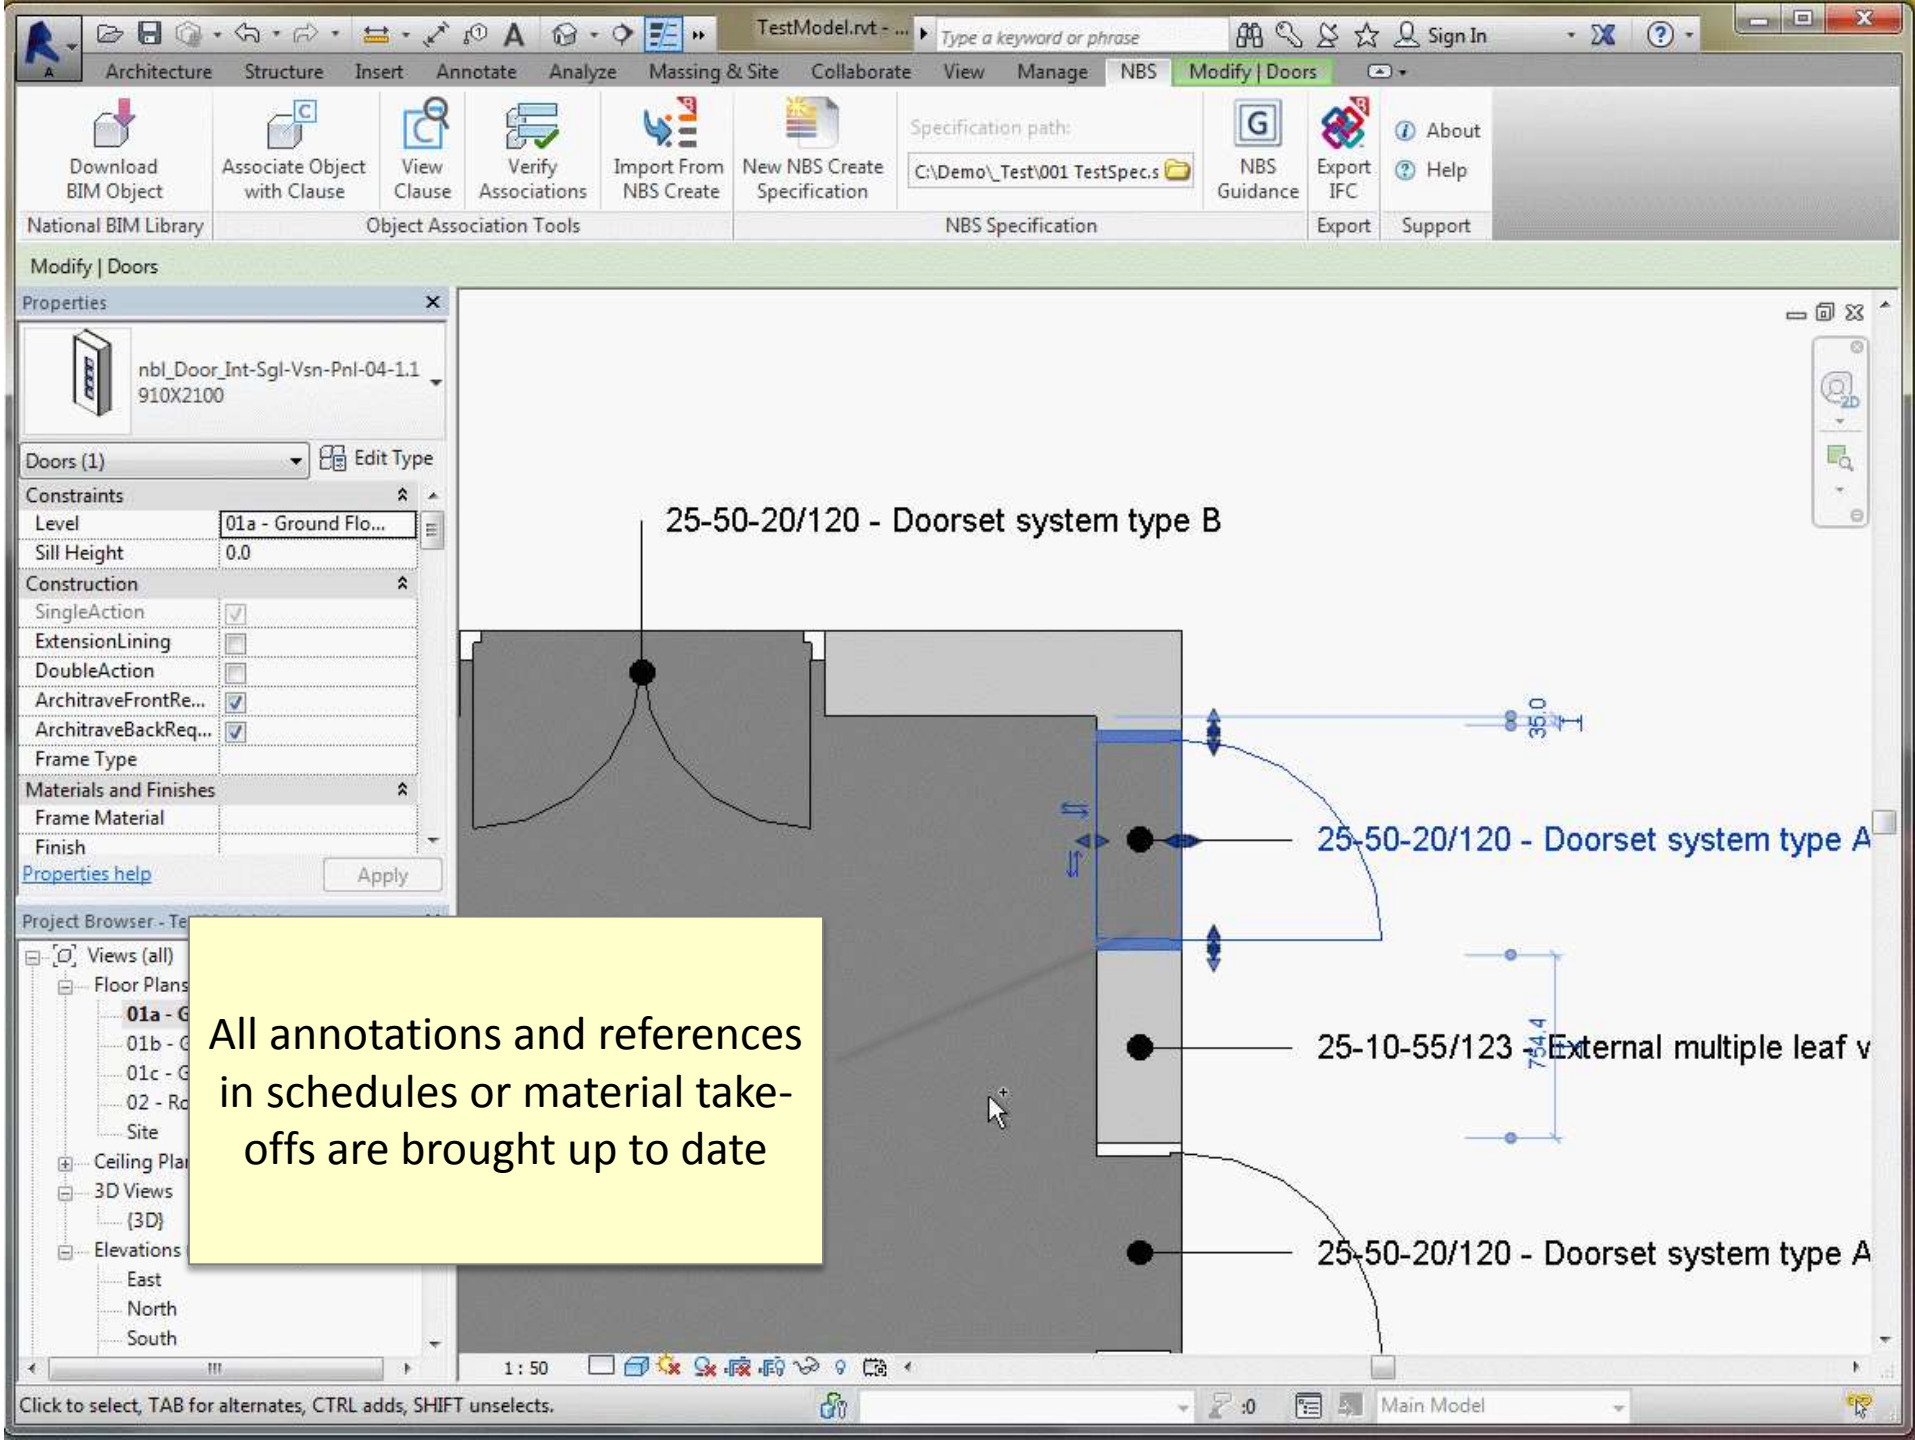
TestModel.rvt - ...
Type a keyword or phrase
Sign In

Architecture Structure Insert Annotate Analyze Massing & Site Collaborate View Manage NBS Modify | Doors

Download BIM Object
Associate Object with Clause
View Clause
Verify Associations
Import From NBS Create
New NBS Create Specification
Specification path:
C:\Demo\_Test\001 TestSpec.s
NBS Guidance
Export IFC
About
Help

National BIM Library
Object Association Tools
NBS Specification
Export
Support

Modify | Doors

Properties

nbl_Door_Int-Sgl-Vsn-Pnl-04-1.1 910X2100

Doors (1)
Edit Type

| Constraints | |
|---|---|
| Level | 01a - Ground Flo... |
| Sill Height | 0.0 |
| Construction | |
| SingleAction | ☑ |
| ExtensionLining | ☐ |
| DoubleAction | ☐ |
| ArchitraveFrontRe... | ☑ |
| ArchitraveBackReq... | ☑ |
| Frame Type | |
| Materials and Finishes | |
| Frame Material | |
| Finish | |

Properties help
Apply

Project Browser - Te
Views (all)
Floor Plans
01a - G
01b - G
01c - G
02 - Ro
Site
Ceiling Pla
3D Views
{3D}
Elevations
East
North
South

All annotations and references in schedules or material take-offs are brought up to date

25-50-20/120 - Doorset system type B
35.0
25-50-20/120 - Doorset system type A
25-10-55/123 - External multiple leaf v
754.4
25-50-20/120 - Doorset system type A

1 : 50

Click to select, TAB for alternates, CTRL adds, SHIFT unselects.
:0
Main Model